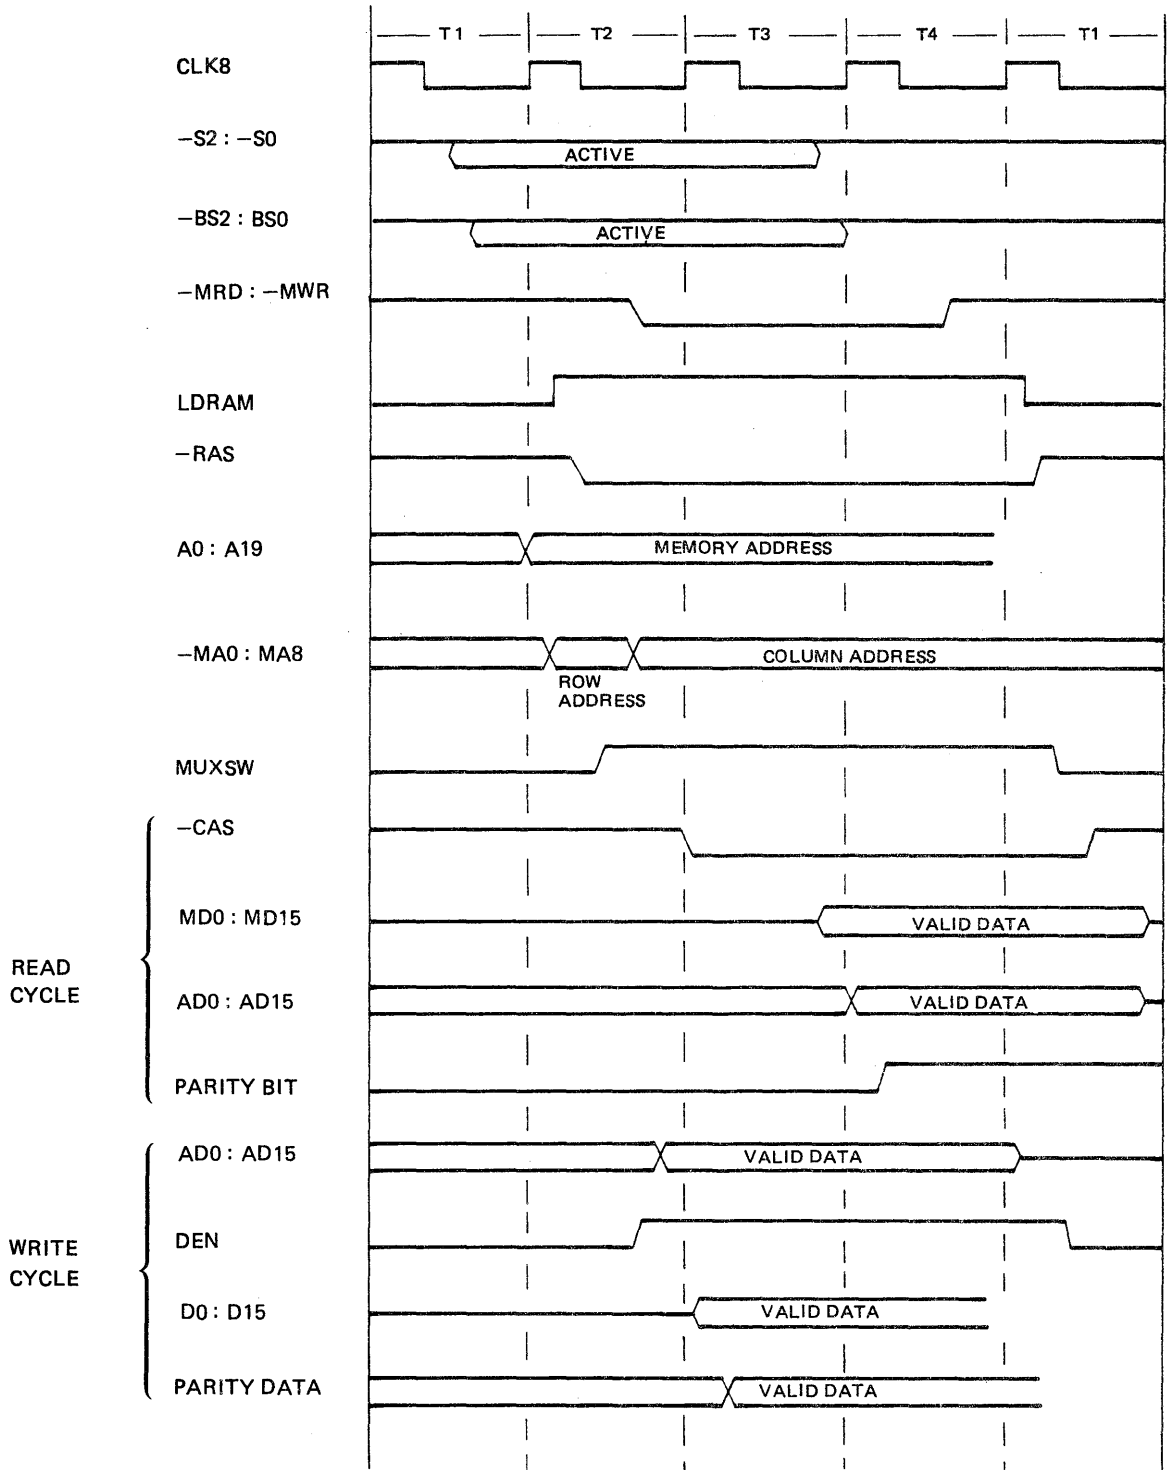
T1
T2
T3
T4
T1

CLK8

−S2 : −S0
ACTIVE

−BS2 : BS0
ACTIVE

−MRD : −MWR

LDRAM

−RAS

A0 : A19
MEMORY ADDRESS

−MA0 : MA8
ROW ADDRESS
COLUMN ADDRESS

MUXSW

READ CYCLE

−CAS

MD0 : MD15
VALID DATA

AD0 : AD15
VALID DATA

PARITY BIT

WRITE CYCLE

AD0 : AD15
VALID DATA

DEN

D0 : D15
VALID DATA

PARITY DATA
VALID DATA